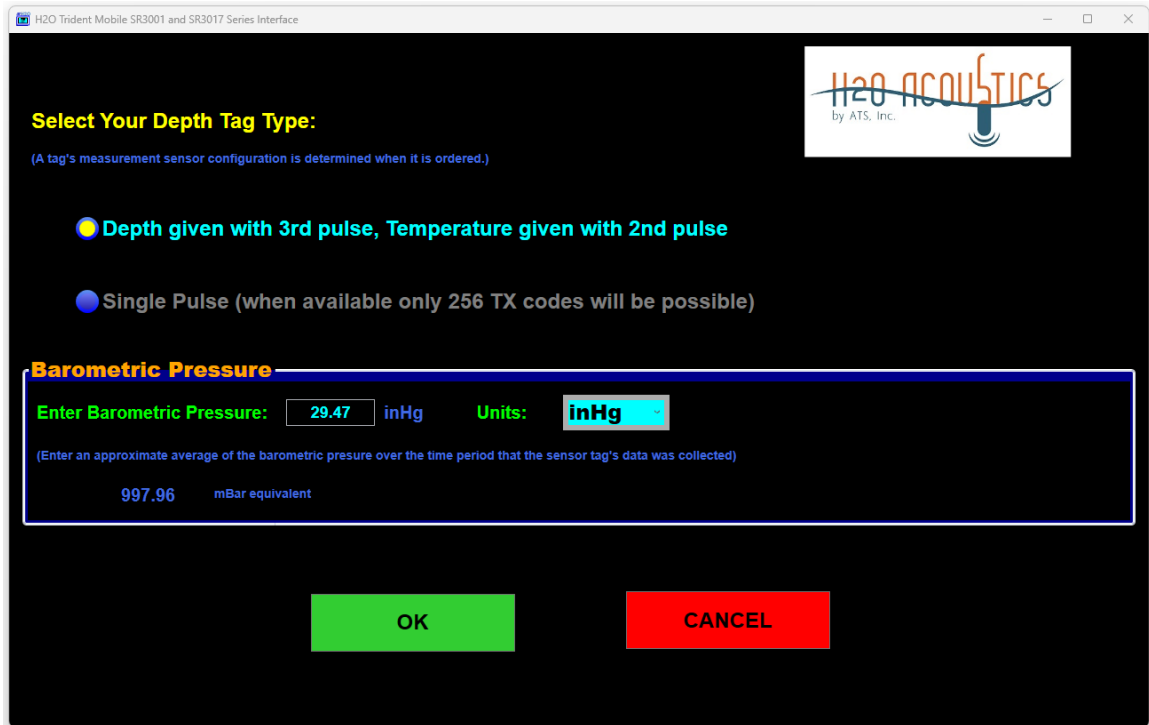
H2O Trident Mobile SR3001 and SR3017 Series Interface

H2O ACOUSTICS
by ATS, Inc.

Select Your Depth Tag Type:

(A tag's measurement sensor configuration is determined when it is ordered.)

Depth given with 3rd pulse, Temperature given with 2nd pulse

Single Pulse (when available only 256 TX codes will be possible)

Barometric Pressure

Enter Barometric Pressure: 29.47 inHg Units: inHg

(Enter an approximate average of the barometric presure over the time period that the sensor tag's data was collected)

997.96 mBar equivalent

OK

CANCEL